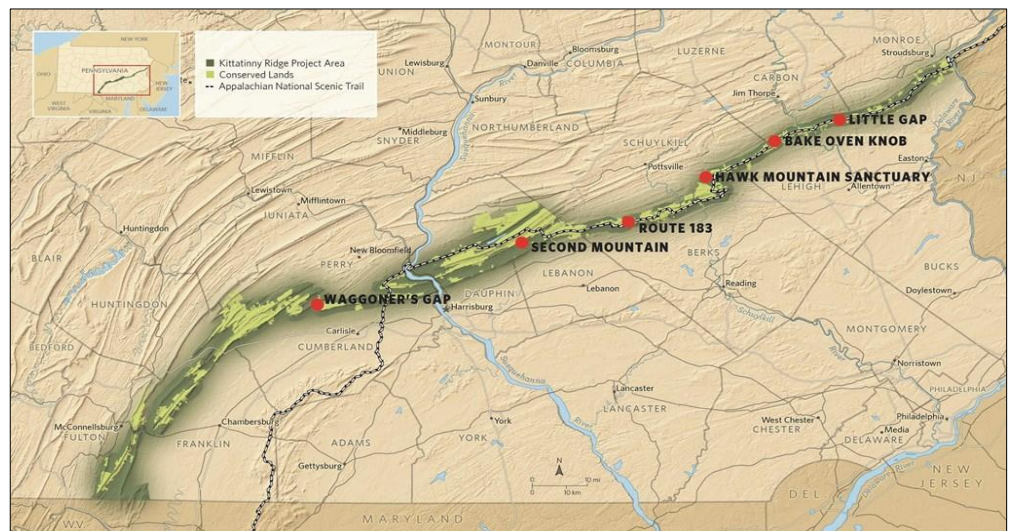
NEW YORK
PENNSYLVANIA
OHIO
NEW JERSEY
WEST VIRGINIA
VIRGINIA
MARYLAND
DELAWARE

Kittatinny Ridge Project Area
Conserved Lands
Appalachian National Scenic Trail

MONTOUR
Bloomsburg
LUZERNE
MONROE
Stroudsburg
Lewisburg
UNION
Danville
COLUMBIA
Sunbury
CARBON
Jim Thorpe
LITTLE GAP
NORTHUMBERLAND
SCHUYLKILL
BAKE OVEN KNOB
Middleburg
SNYDER
Pottsville
Easton
MIFFLIN
HAWK MOUNTAIN SANCTUARY
LEHIGH
Allentown
NJ
Lewistown
Mifflintown
JUNIATA
Huntingdon
ROUTE 183
New Bloomfield
SECOND MOUNTAIN
BLAIR
PERRY
BERKS
BUCKS
LEBANON
Lebanon
Doylestown
HUNTINGDON
DAUPHIN
Reading
WAGGONER'S GAP
Harrisburg
Schuylkill
Carlisle
MONTGOMERY
BEDFORD
CUMBERLAND
Norristown
Susquehanna River
Lancaster
PHILADELPHIA
LANCASTER
McConnellsburg
FULTON
Chambersburg
York
West Chester
CHESTER
Philadelphia
FRANKLIN
ADAMS
YORK
Media
DELAWARE
Gettysburg
N
10 mi
10 km
NEW JERSEY
DEL.
MARYLAND
WV